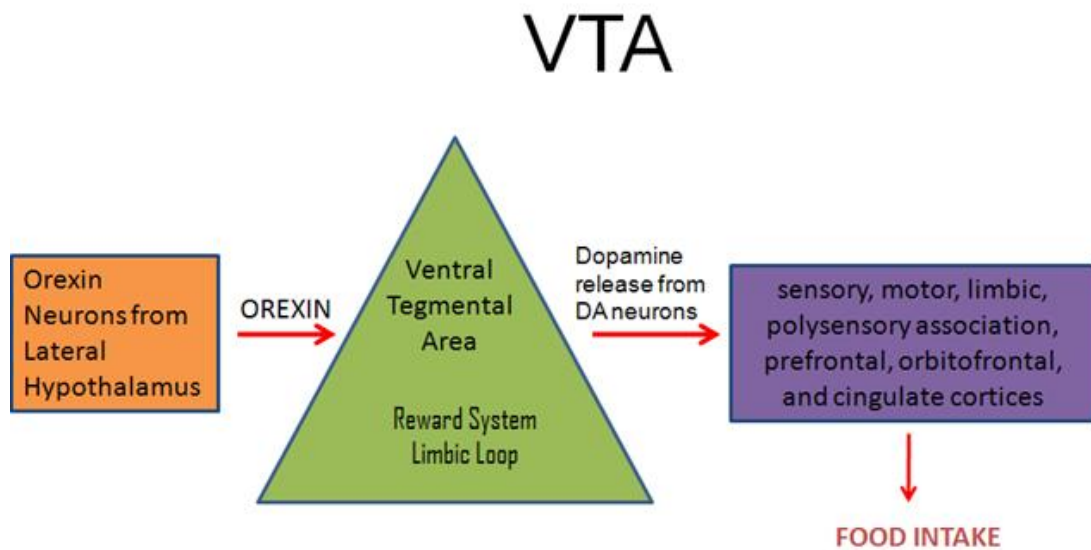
VTA

Orexin Neurons from Lateral Hypothalamus

OREXIN

Ventral Tegmental Area

Reward System Limbic Loop

Dopamine release from DA neurons

sensory, motor, limbic, polysensory association, prefrontal, orbitofrontal, and cingulate cortices

FOOD INTAKE